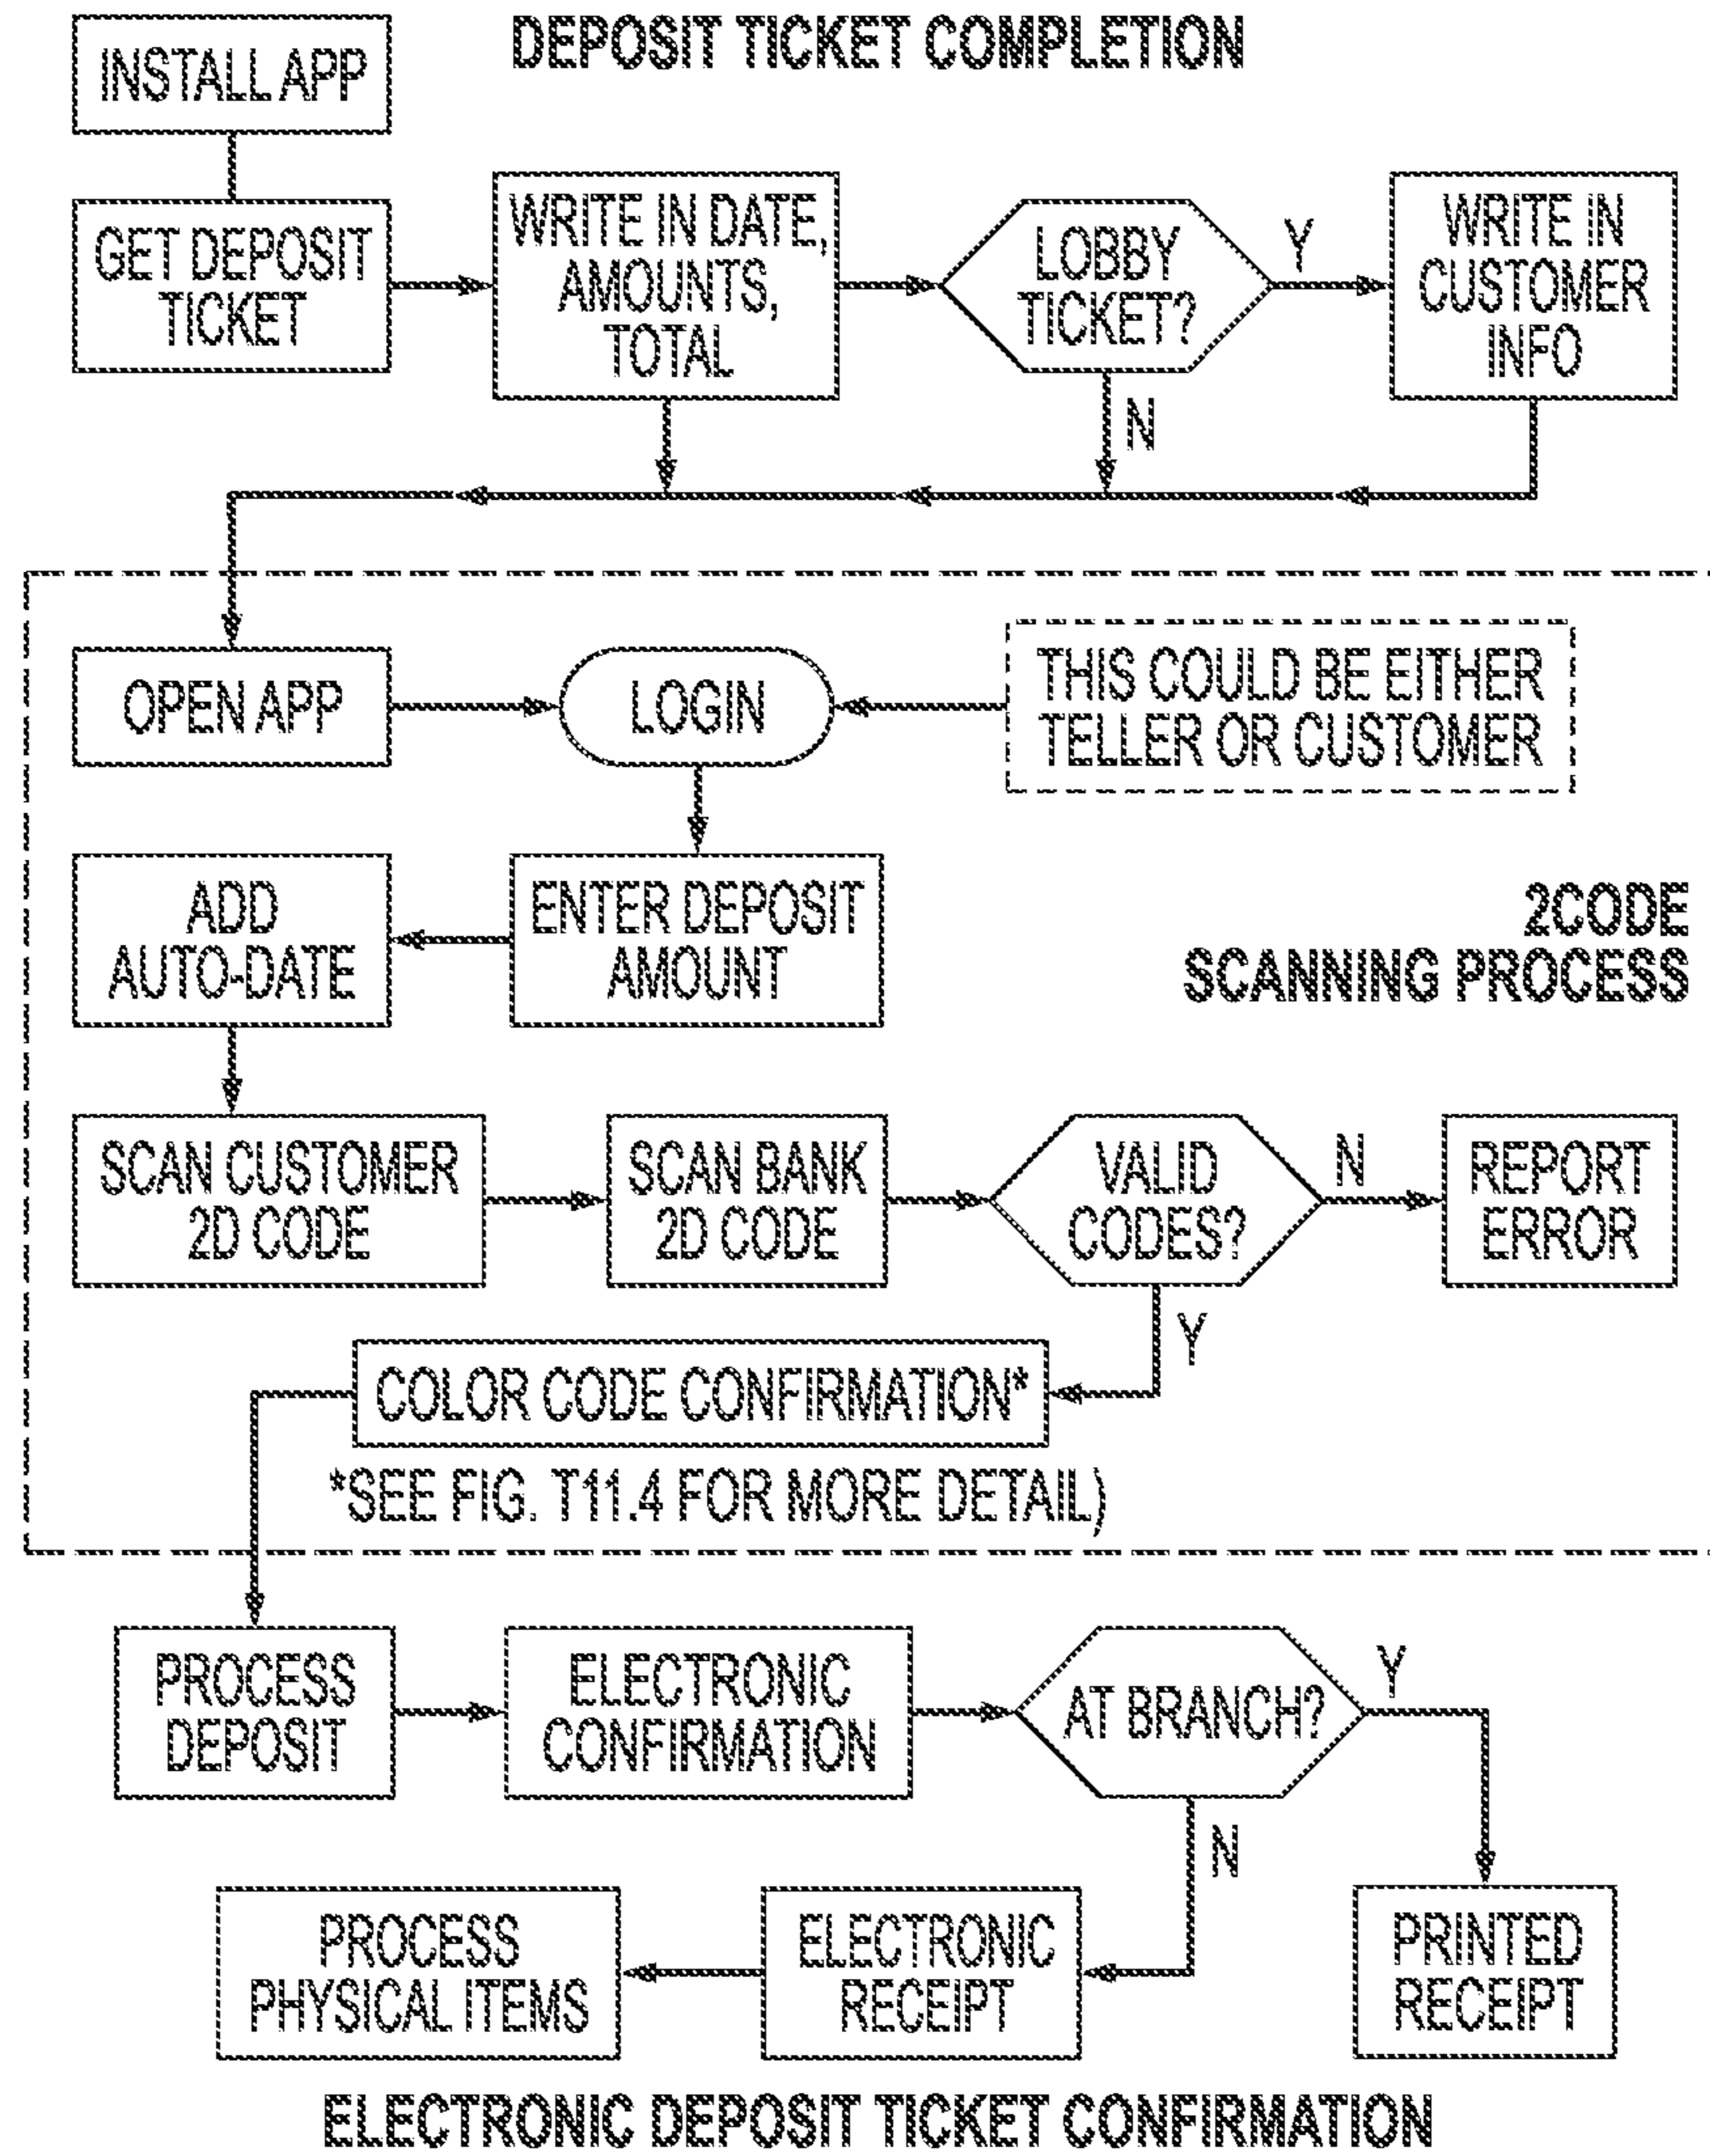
DEPOSIT TICKET COMPLETION

INSTALL APP

GET DEPOSIT TICKET

WRITE IN DATE, AMOUNTS, TOTAL

LOBBY TICKET?

Y

WRITE IN CUSTOMER INFO

N

OPEN APP

LOGIN

THIS COULD BE EITHER TELLER OR CUSTOMER

ADD AUTO-DATE

ENTER DEPOSIT AMOUNT

2CODE SCANNING PROCESS

SCAN CUSTOMER 2D CODE

SCAN BANK 2D CODE

VALID CODES?

N

REPORT ERROR

Y

COLOR CODE CONFIRMATION*

*SEE FIG. T11.4 FOR MORE DETAIL)

PROCESS DEPOSIT

ELECTRONIC CONFIRMATION

AT BRANCH?

Y

N

PROCESS PHYSICAL ITEMS

ELECTRONIC RECEIPT

PRINTED RECEIPT

ELECTRONIC DEPOSIT TICKET CONFIRMATION